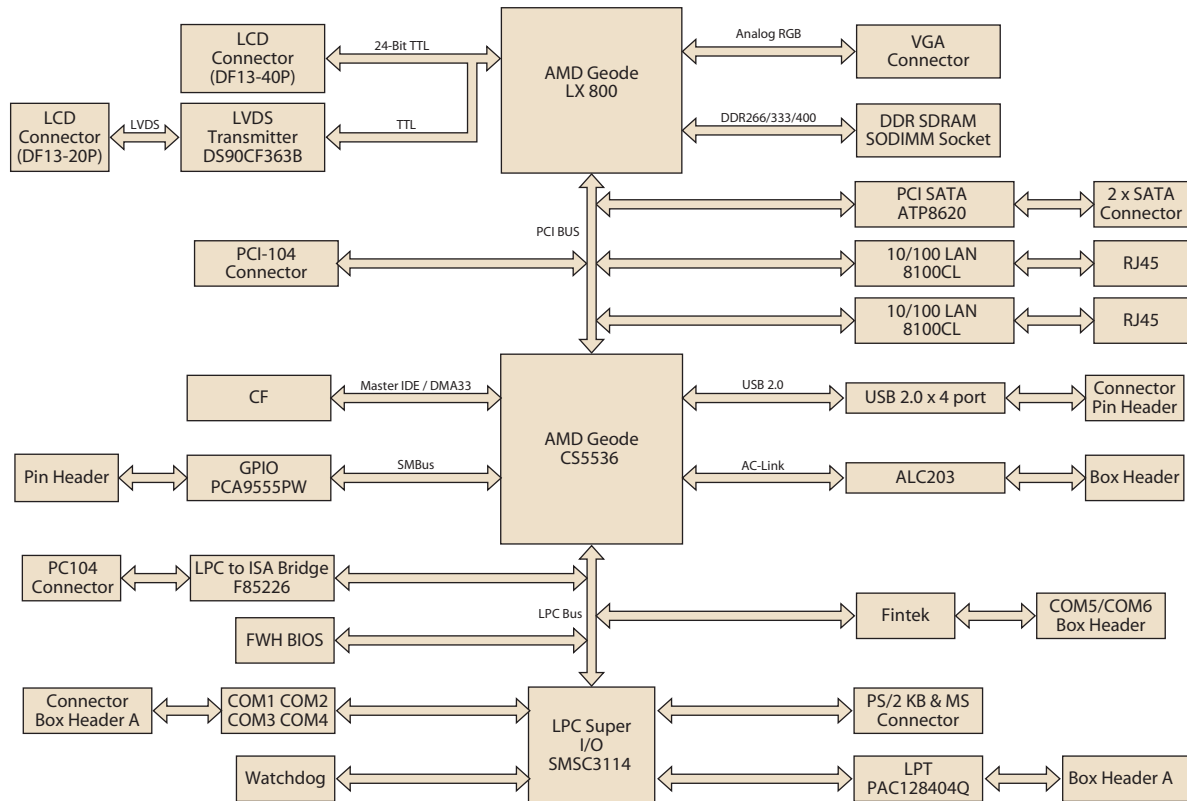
LCD Connector (DF13-40P)

24-Bit TTL

AMD Geode LX 800

Analog RGB

VGA Connector

LCD Connector (DF13-20P)

LVDS

LVDS Transmitter DS90CF363B

TTL

DDR266/333/400

DDR SDRAM SODIMM Socket

PCI SATA ATP8620

2 x SATA Connector

PCI BUS

PCI-104 Connector

10/100 LAN 8100CL

RJ45

10/100 LAN 8100CL

RJ45

CF

Master IDE / DMA33

AMD Geode CS5536

USB 2.0

USB 2.0 x 4 port

Connector Pin Header

Pin Header

GPIO PCA9555PW

SMBus

AC-Link

ALC203

Box Header

PC104 Connector

LPC to ISA Bridge F85226

LPC Bus

Fintek

COM5/COM6 Box Header

FWH BIOS

Connector Box Header A

COM1 COM2 COM3 COM4

LPC Super I/O SMSC3114

PS/2 KB & MS Connector

Watchdog

LPT PAC128404Q

Box Header A